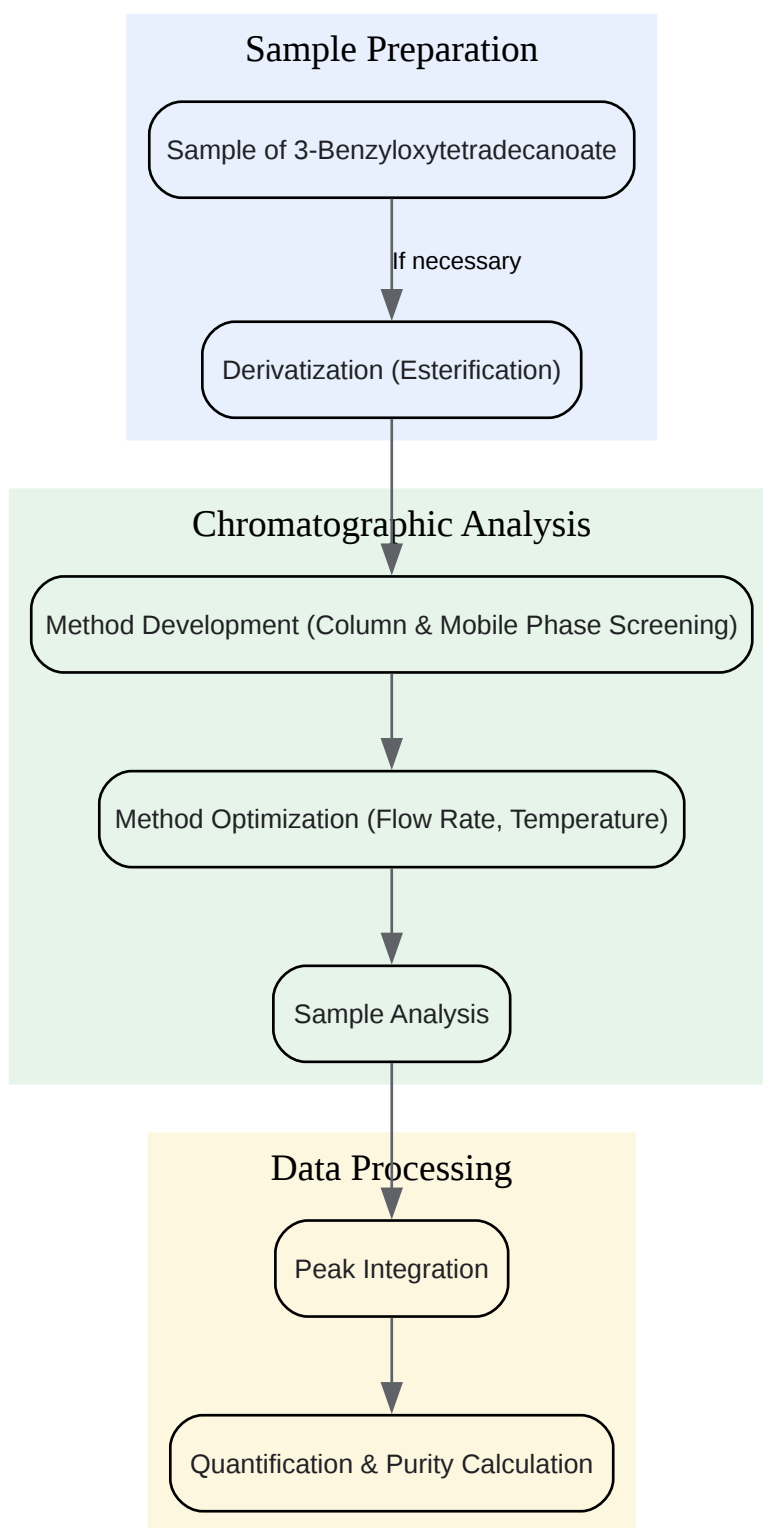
Sample Preparation

Sample of 3-Benzyloxytetradecanoate

If necessary

Derivatization (Esterification)

Chromatographic Analysis

Method Development (Column & Mobile Phase Screening)

Method Optimization (Flow Rate, Temperature)

Sample Analysis

Data Processing

Peak Integration

Quantification & Purity Calculation